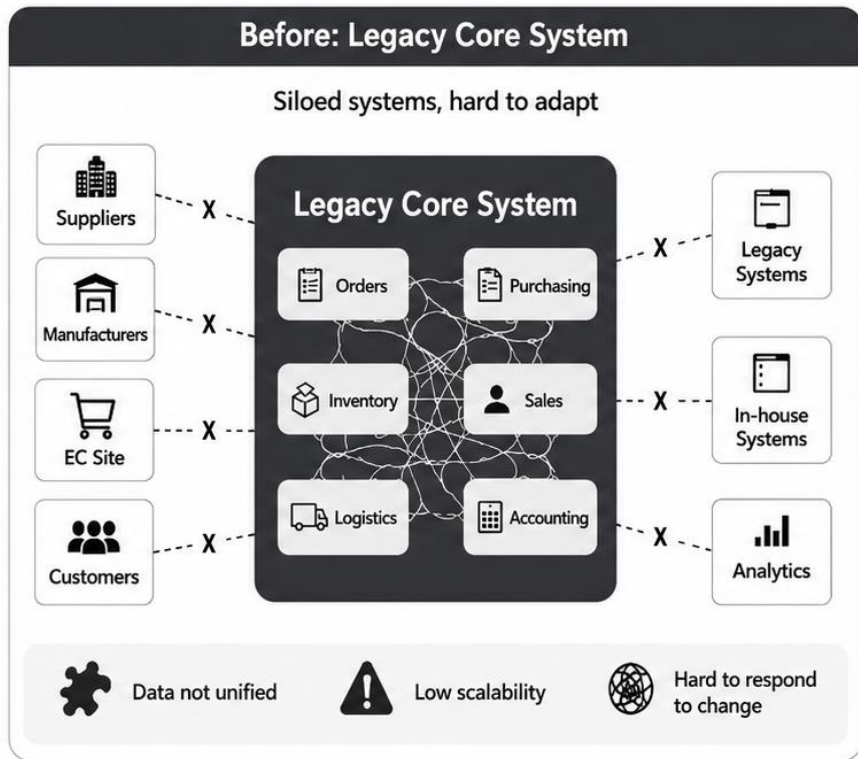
Before: Legacy Core System

Siloed systems, hard to adapt

Suppliers
X
Manufacturers
X
EC Site
X
Customers
X

Legacy Core System

Orders
Purchasing
Inventory
Sales
Logistics
Accounting

X
Legacy Systems
X
In-house Systems
X
Analytics

Data not unified
Low scalability
Hard to respond to change